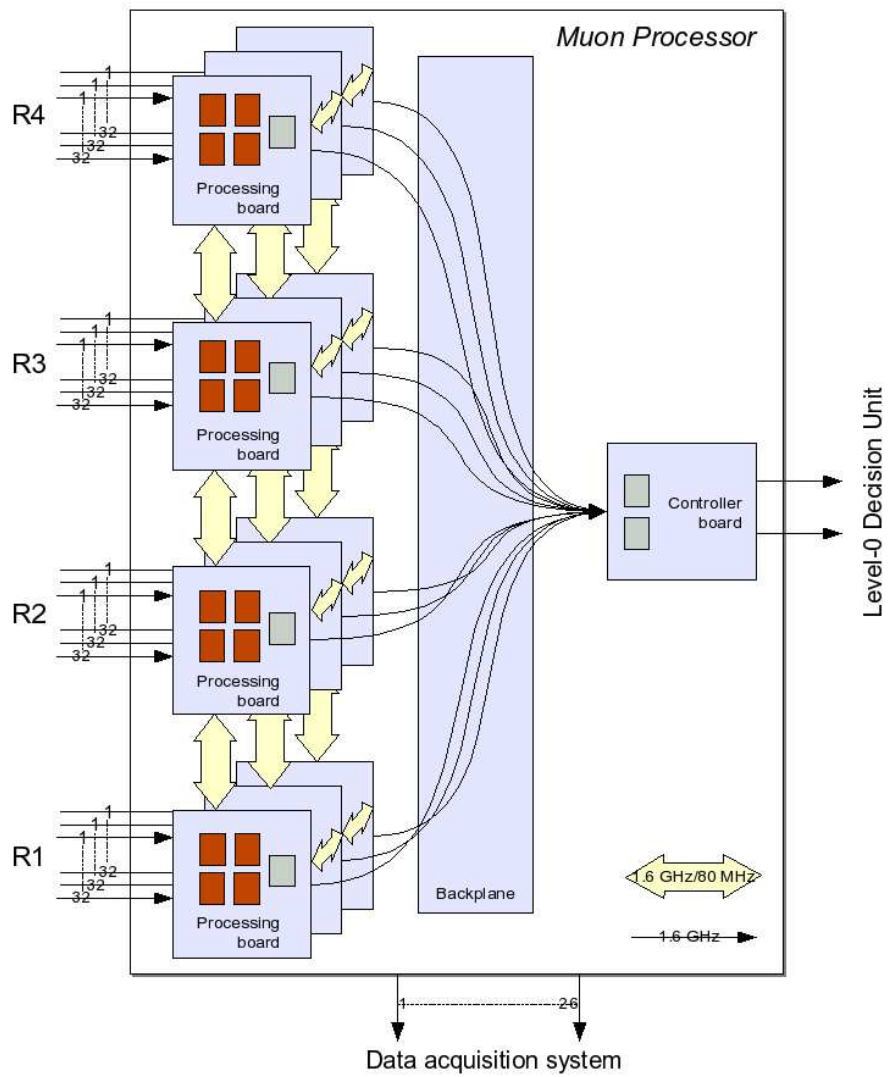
Muon Processor

R4
1
1
1
32
32
32
Processing board

R3
1
1
1
32
32
32
Processing board

R2
1
1
1
32
32
32
Processing board

R1
1
1
1
32
32
32
Processing board

Backplane

Controller board

Level-0 Decision Unit

1.6 GHz/80 MHz

1.6 GHz

1
26
Data acquisition system